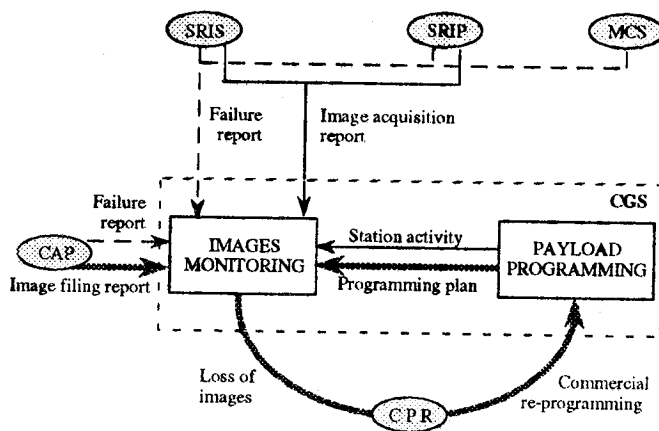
SRIS

SRIP

MCS

Failure report

Image acquisition report

CGS

Failure report

CAP

Image filing report

IMAGES MONITORING

Station activity

Programming plan

PAYLOAD PROGRAMMING

Loss of images

CPR

Commercial re-programming